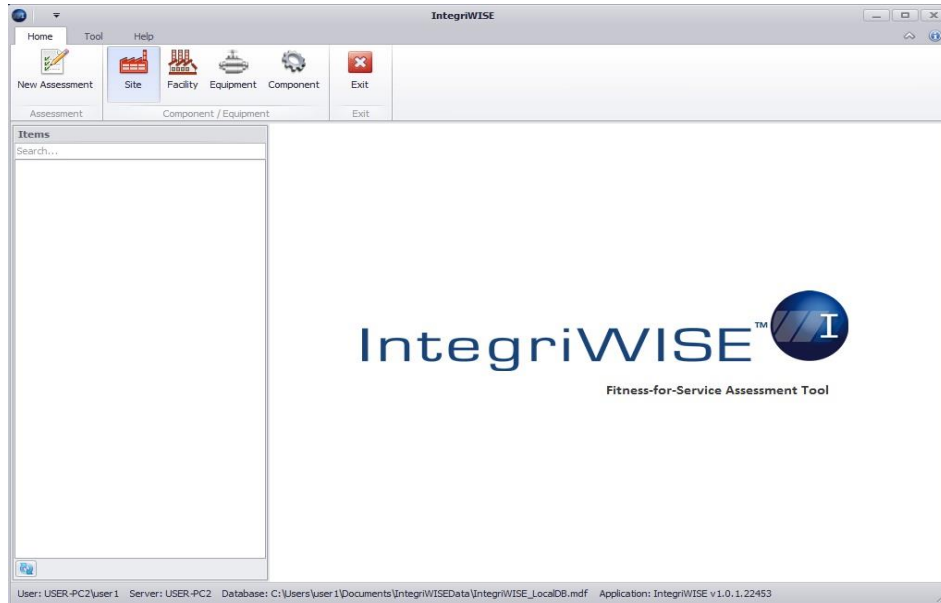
IntegriWISE

Home Tool Help

New Assessment
Assessment

Site Facility Equipment Component
Component / Equipment

Exit
Exit

Items
Search...

IntegriWISE™ I

Fitness-for-Service Assessment Tool

User: USER-PC2\user1 Server: USER-PC2 Database: C:\Users\user1\Documents\IntegriWISEData\IntegriWISE_LocalDB.mdf Application: IntegriWISE v1.0.1.22453